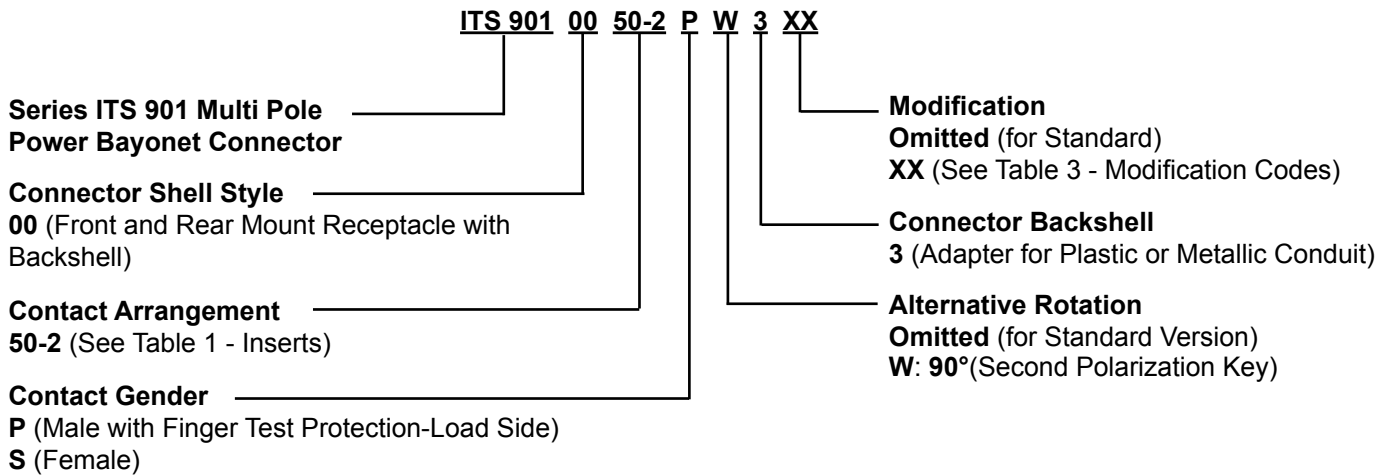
ITS 901 00 50-2 P W 3 XX

Series ITS 901 Multi Pole Power Bayonet Connector

Connector Shell Style
00 (Front and Rear Mount Receptacle with Backshell)

Contact Arrangement
50-2 (See Table 1 - Inserts)

Contact Gender
P (Male with Finger Test Protection-Load Side)
S (Female)

Modification
Omitted (for Standard)
XX (See Table 3 - Modification Codes)

Connector Backshell
3 (Adapter for Plastic or Metallic Conduit)

Alternative Rotation
Omitted (for Standard Version)
W: 90°(Second Polarization Key)